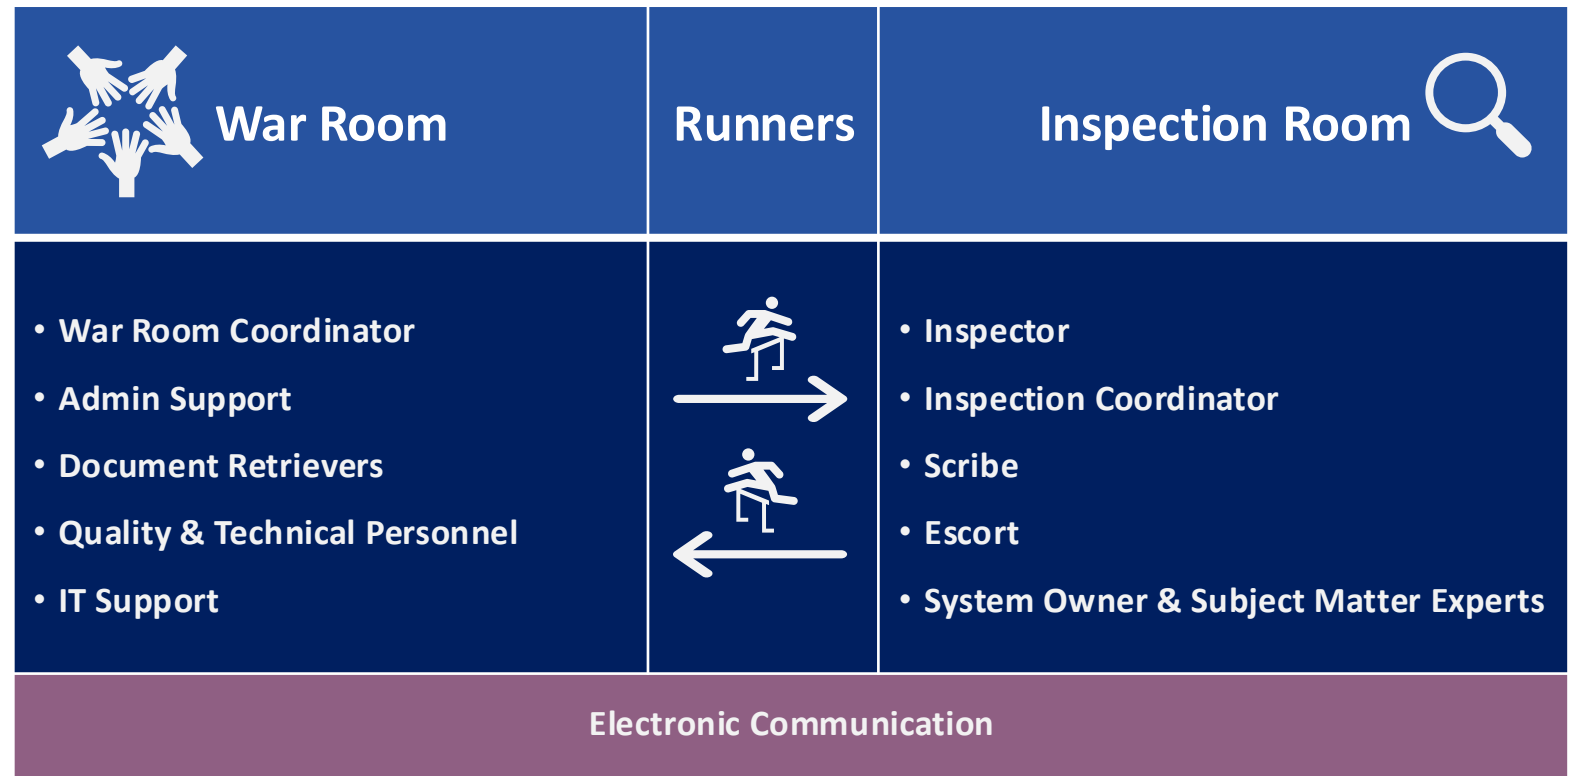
| War Room | Runners | Inspection Room |
|---|---|---|
| • War Room Coordinator<br>• Admin Support<br>• Document Retrievers<br>• Quality & Technical Personnel<br>• IT Support | | • Inspector<br>• Inspection Coordinator<br>• Scribe<br>• Escort<br>• System Owner & Subject Matter Experts |

Electronic Communication